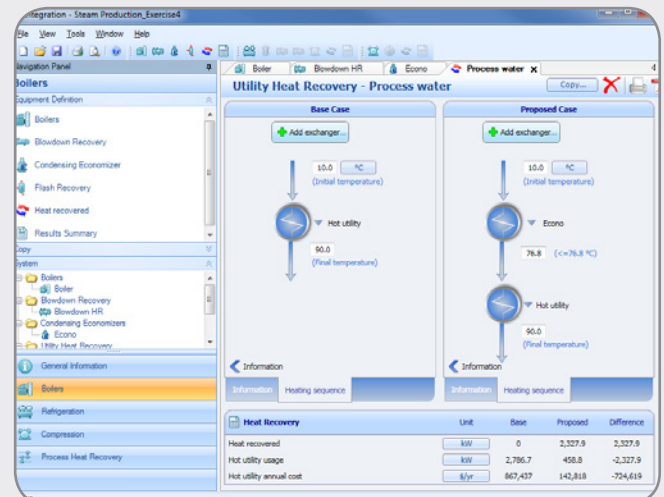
ntegration - Steam Production_Exercise4

File View Tools Window Help

Navigation Panel

Boilers

Equipment Definition

Boilers

Blowdown Recovery

Condensing Economizer

Flash Recovery

Heat recovered

Results Summary

Copy

System

Boilers
Boiler
Blowdown Recovery
Blowdown HR
Condensing Economizers
Econo
Utility Heat Recovery

General Information

Boilers

Refrigeration

Compression

Process Heat Recovery

Boiler | Blowdown HR | Econo | Process water ×

Utility Heat Recovery - Process water

Copy...

Base Case

Add exchanger...

10.0 °C
(Initial temperature)

Hot utility

90.0
(Final temperature)

Information

Information | Heating sequence

Proposed Case

Add exchanger...

10.0 °C
(Initial temperature)

Econo

76.8 (<=76.8 °C)

Hot utility

90.0
(Final temperature)

Information

Information | Heating sequence

| Heat Recovery | Unit | Base | Proposed | Difference |
|---|---|---|---|---|
| Heat recovered | kW | 0 | 2,327.9 | 2,327.9 |
| Hot utility usage | kW | 2,786.7 | 458.8 | -2,327.9 |
| Hot utility annual cost | $/yr | 867,437 | 142,818 | -724,619 |